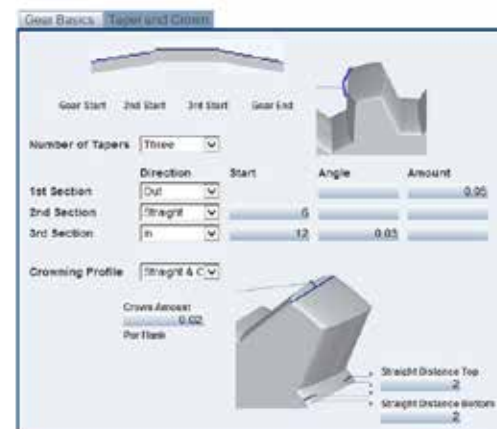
Gear Basics | Taper and Crown

Gear Start | 2nd Start | 3rd Start | Gear End

Number of Tapers: Three

| | Direction | Start | Angle | Amount |
|---|---|---|---|---|
| 1st Section | Out | | | 0.05 |
| 2nd Section | Straight | 5 | | |
| 3rd Section | In | 12 | 0.03 | |

Crowning Profile: Straight & C

Crown Amount
0.02
Per Flank

Straight Distance Top
2

Straight Distance Bottom
2